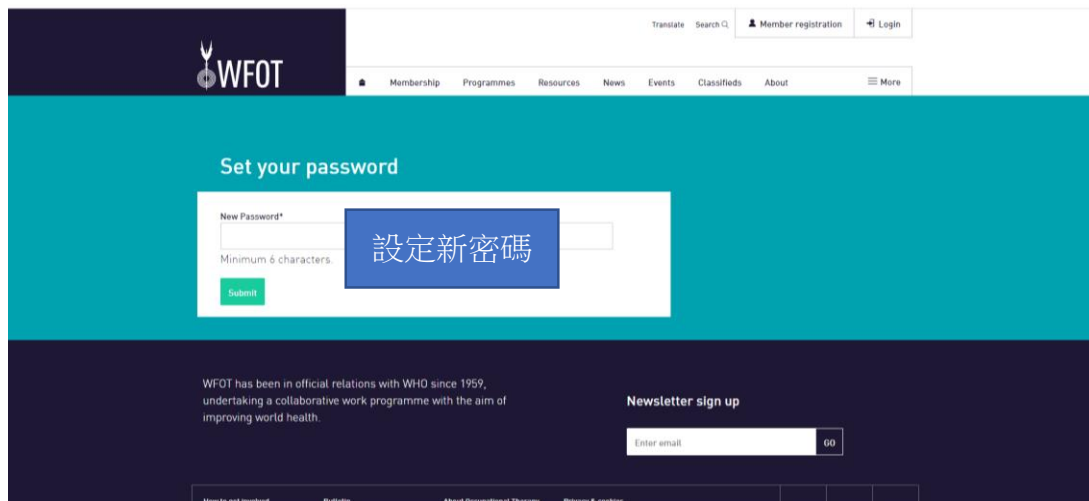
WFOT

Translate Search Member registration Login

Membership Programmes Resources News Events Classifieds About More

Set your password

New Password*

設定新密碼

Minimum 6 characters.

Submit

WFOT has been in official relations with WHO since 1959, undertaking a collaborative work programme with the aim of improving world health.

Newsletter sign up

Enter email

GO

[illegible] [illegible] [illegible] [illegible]